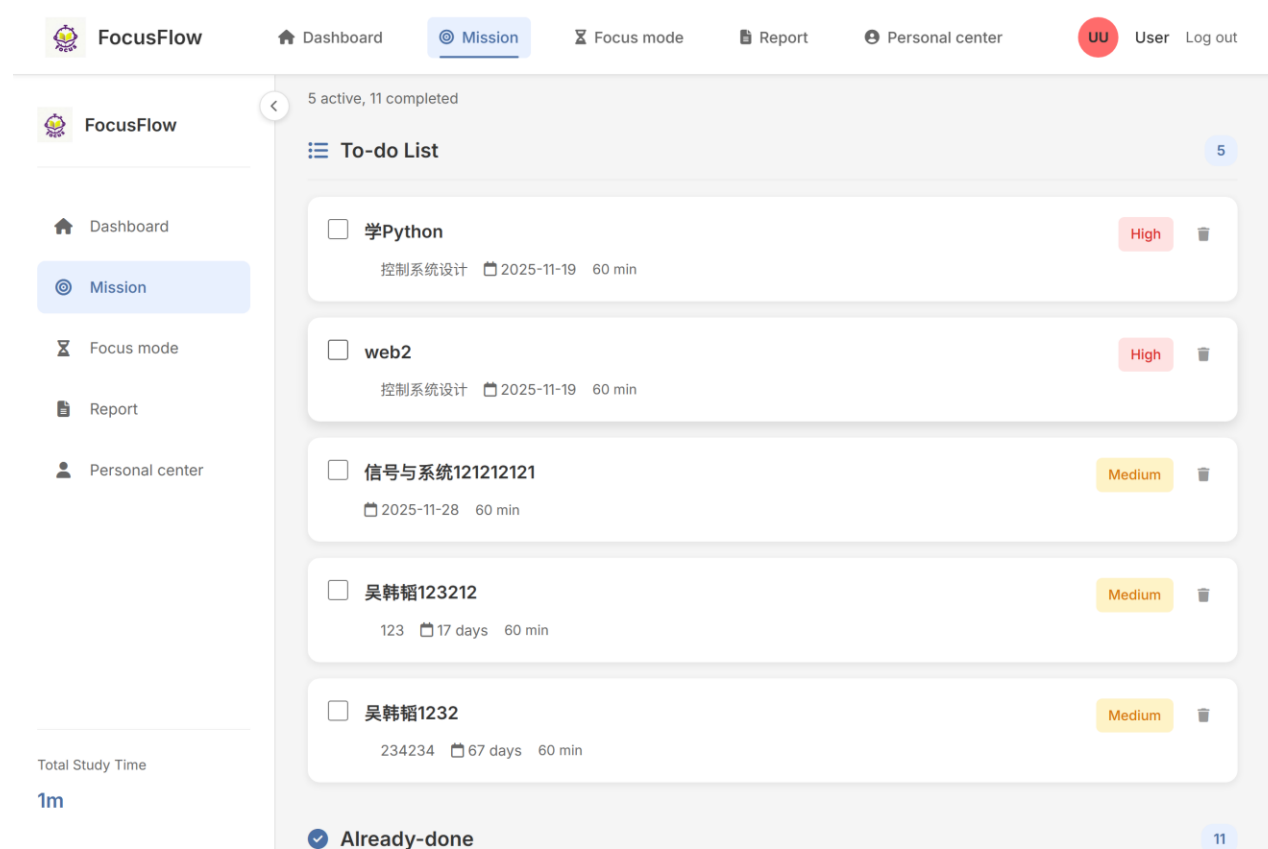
FocusFlow

Dashboard
Mission
Focus mode
Report
Personal center

UU
User
Log out

FocusFlow

Dashboard
Mission
Focus mode
Report
Personal center

Total Study Time
1m

5 active, 11 completed

To-do List
5

学Python
控制系统设计 2025-11-19 60 min
High

web2
控制系统设计 2025-11-19 60 min
High

信号与系统121212121
2025-11-28 60 min
Medium

吴韩韬123212
123 17 days 60 min
Medium

吴韩韬1232
234234 67 days 60 min
Medium

Already-done
11